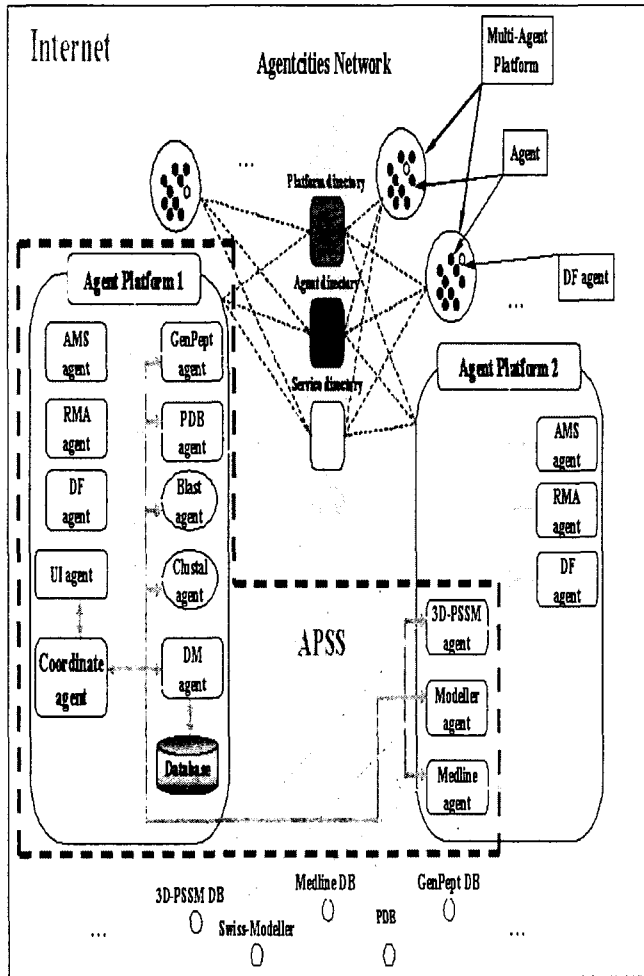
Internet

Agentcities Network

Multi-Agent Platform

Agent

DF agent

...

Platform directory

Agent directory

Service directory

...

Agent Platform 1

AMS agent

RMA agent

DF agent

UI agent

Coordinate agent

GenPept agent

PDB agent

Blast agent

Clustal agent

DM agent

Database

Agent Platform 2

AMS agent

RMA agent

DF agent

APSS

3D-PSSM agent

Modeller agent

Medline agent

3D-PSSM DB

Medline DB

GenPept DB

Swiss-Modeller

PDB

...

...